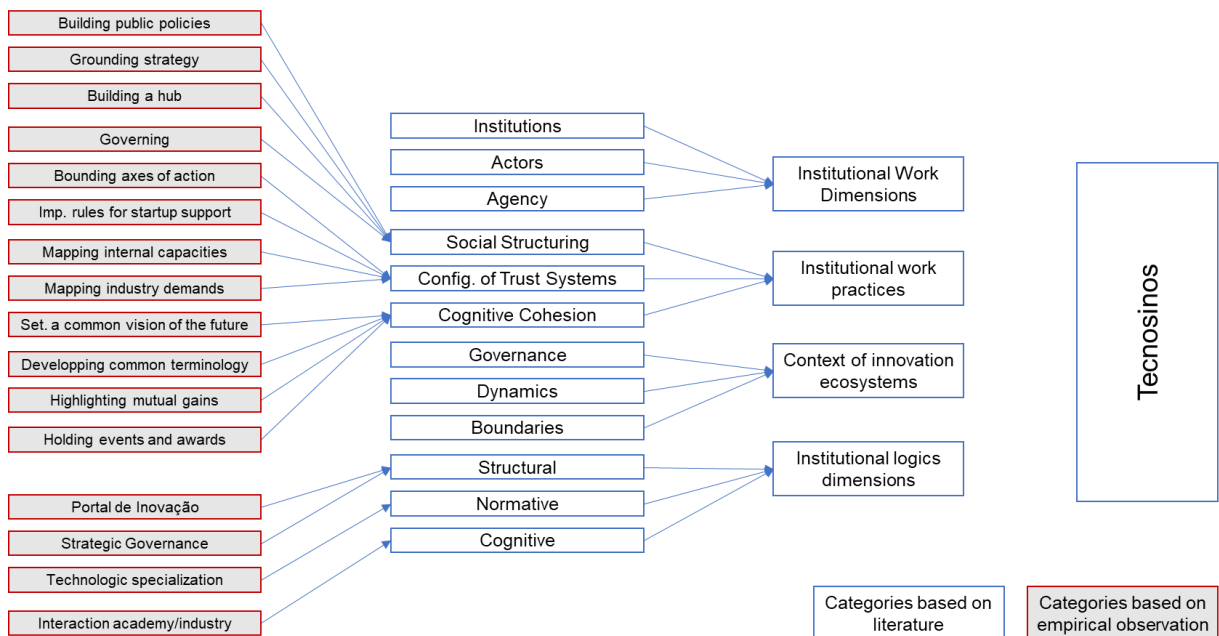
Building public policies
Grounding strategy
Building a hub
Governing
Bounding axes of action
Imp. rules for startup support
Mapping internal capacities
Mapping industry demands
Set. a common vision of the future
Developping common terminology
Highlighting mutual gains
Holding events and awards
Portal de Inovação
Strategic Governance
Technologic specialization
Interaction academy/industry

Institutions
Actors
Agency
Social Structuring
Config. of Trust Systems
Cognitive Cohesion
Governance
Dynamics
Boundaries
Structural
Normative
Cognitive

Institutional Work Dimensions
Institutional work practices
Context of innovation ecosystems
Institutional logics dimensions

Tecnosinos

Categories based on literature
Categories based on empirical observation